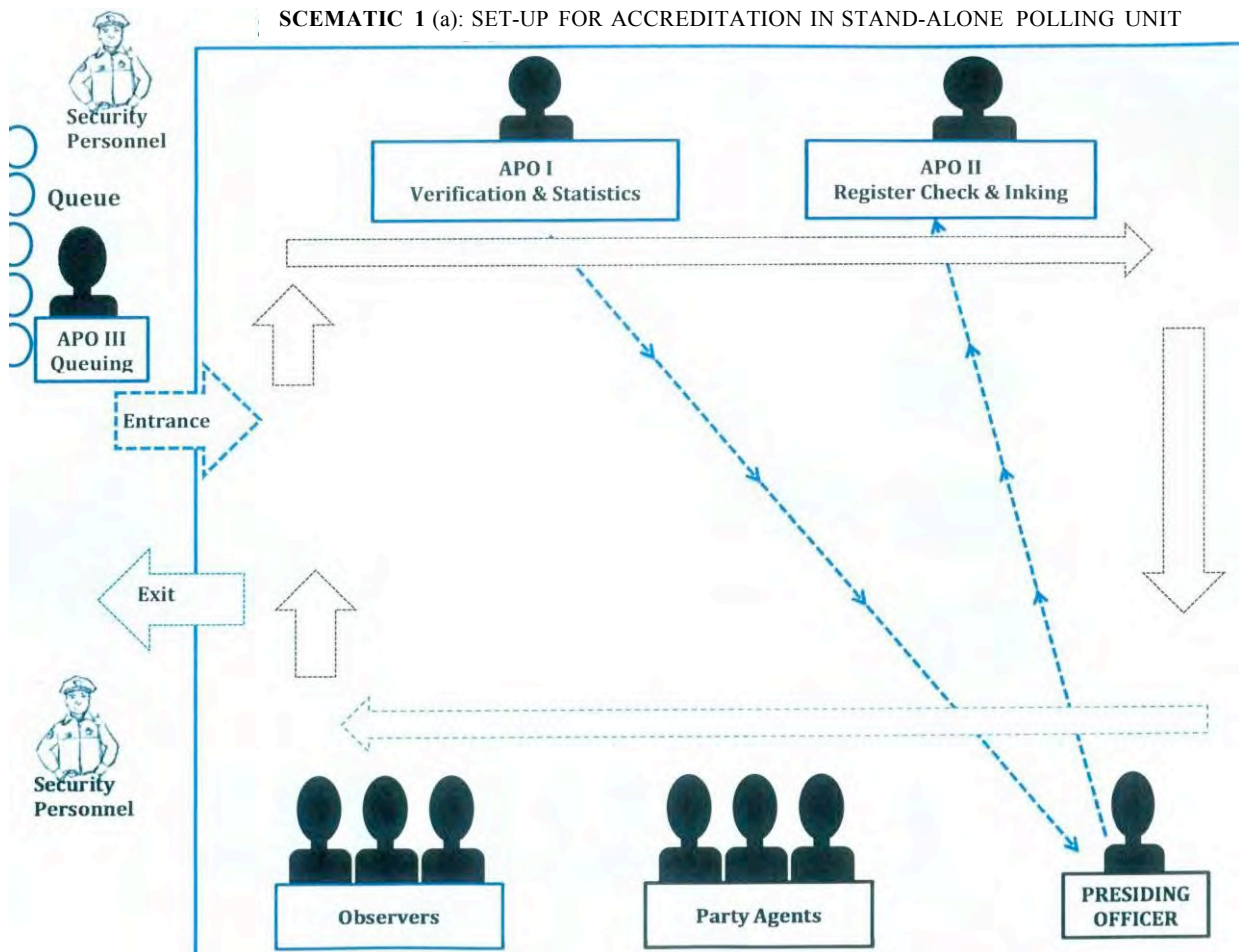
SCEMATIC 1 (a): SET-UP FOR ACCREDITATION IN STAND-ALONE POLLING UNIT

Security Personnel

Queue

APO III Queuing

Entrance

Exit

Security Personnel

APO I
Verification & Statistics

APO II
Register Check & Inking

Observers

Party Agents

PRESIDING OFFICER